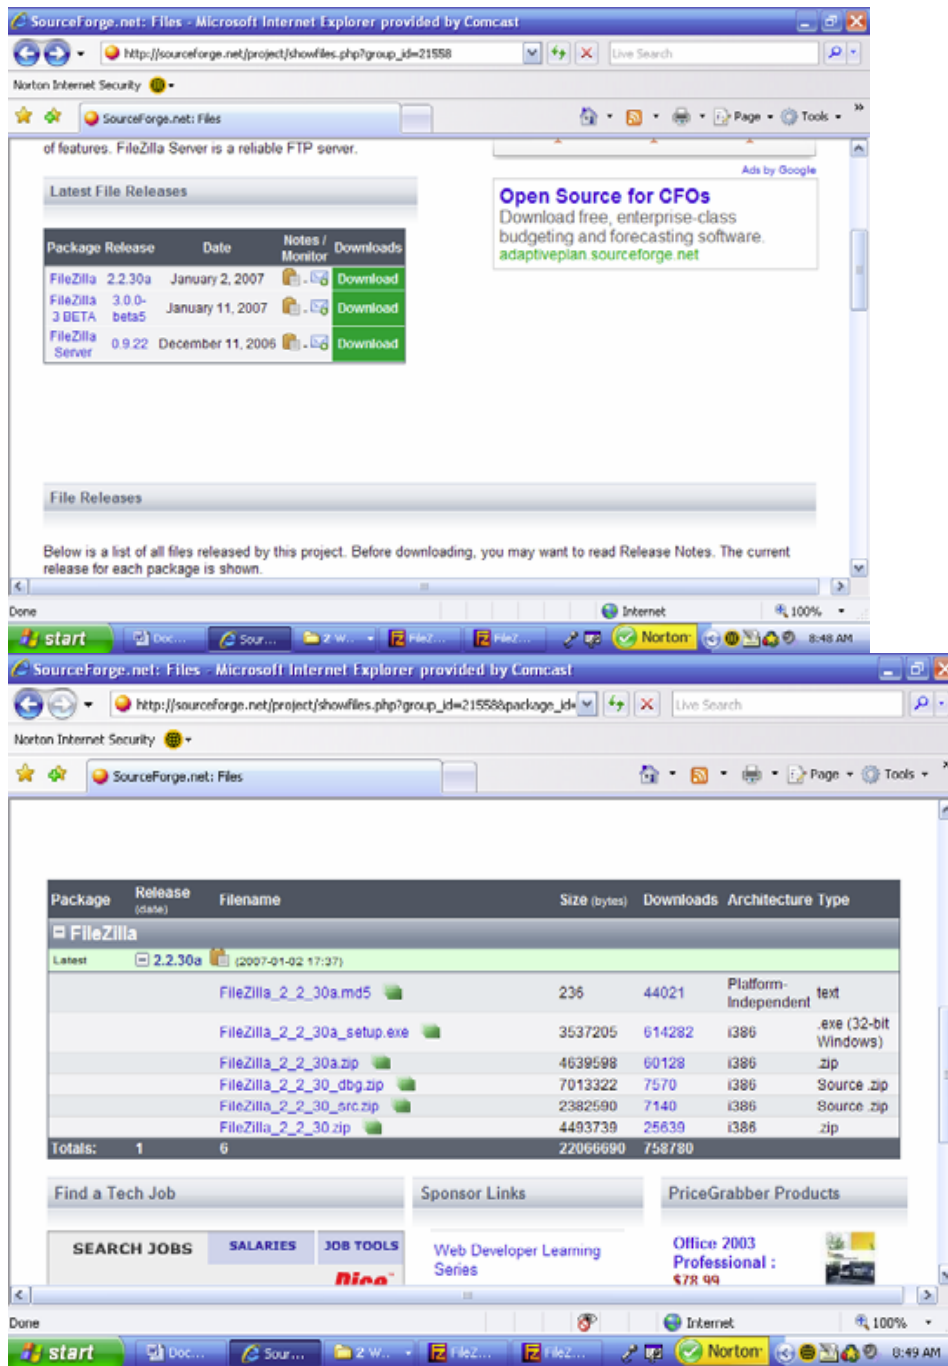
SourceForge.net: Files - Microsoft Internet Explorer provided by Comcast

http://sourceforge.net/project/showfiles.php?group_id=21558

Live Search

Norton Internet Security

SourceForge.net: Files

Page Tools

of features. FileZilla Server is a reliable FTP server.

Ads by Google

Latest File Releases

Open Source for CFOs
Download free, enterprise-class budgeting and forecasting software.
adaptiveplan.sourceforge.net

| Package | Release | Date | Notes / Monitor | Downloads |
|---|---|---|---|---|
| FileZilla | 2.2.30a | January 2, 2007 | - | Download |
| FileZilla 3 BETA | 3.0.0-beta5 | January 11, 2007 | - | Download |
| FileZilla Server | 0.9.22 | December 11, 2006 | - | Download |

File Releases

Below is a list of all files released by this project. Before downloading, you may want to read Release Notes. The current release for each package is shown.

Done

Internet

100%

start

Doc...

Sour...

2 W...

FileZ...

FileZ...

Norton

8:48 AM

SourceForge.net: Files - Microsoft Internet Explorer provided by Comcast

http://sourceforge.net/project/showfiles.php?group_id=21558&package_id

Live Search

Norton Internet Security

SourceForge.net: Files

Page Tools

| Package | Release (date) | Filename | Size (bytes) | Downloads | Architecture | Type |
|---|---|---|---|---|---|---|
| FileZilla | | | | | | |
| Latest | 2.2.30a (2007-01-02 17:37) | | | | | |
| | | FileZilla_2_2_30a.md5 | 236 | 44021 | Platform-Independent | text |
| | | FileZilla_2_2_30a_setup.exe | 3537205 | 614282 | i386 | .exe (32-bit Windows) |
| | | FileZilla_2_2_30a.zip | 4639598 | 60128 | i386 | .zip |
| | | FileZilla_2_2_30_dbg.zip | 7013322 | 7570 | i386 | Source .zip |
| | | FileZilla_2_2_30_src.zip | 2382590 | 7140 | i386 | Source .zip |
| | | FileZilla_2_2_30.zip | 4493739 | 25639 | i386 | .zip |
| Totals: | 1 | 6 | 22066690 | 758780 | | |

Find a Tech Job

SEARCH JOBS SALARIES JOB TOOLS

Dice

Sponsor Links

Web Developer Learning Series

PriceGrabber Products

Office 2003 Professional :
$78.99

Done

Internet

100%

start

Doc...

Sour...

2 W...

FileZ...

FileZ...

Norton

8:49 AM